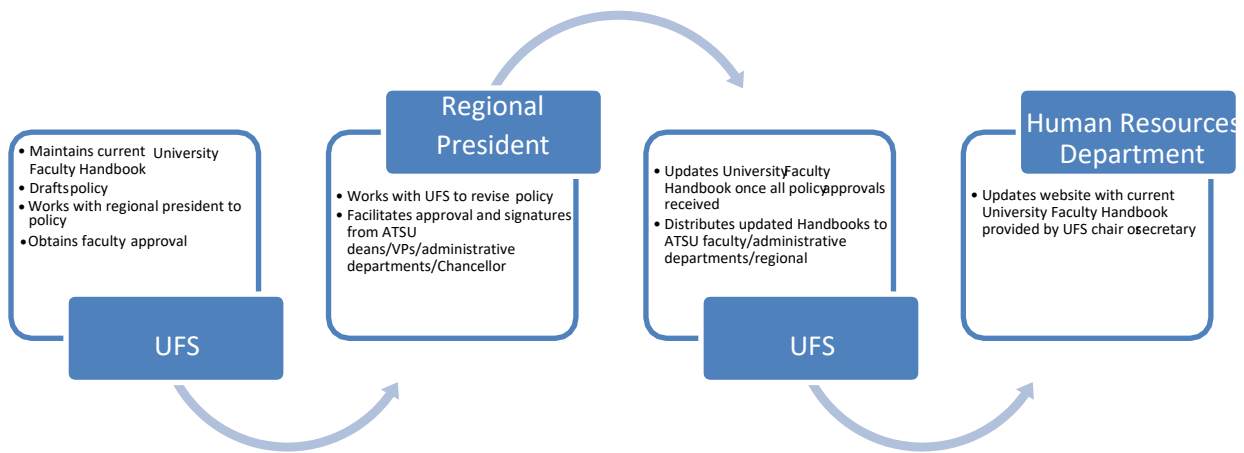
• Maintains current University Faculty Handbook
• Drafts policy
• Works with regional president to policy
• Obtains faculty approval

UFS

Regional President

• Works with UFS to revise policy
• Facilitates approval and signatures from ATSU deans/VPs/administrative departments/Chancellor

• Updates University Faculty Handbook once all policy approvals received
• Distributes updated Handbooks to ATSU faculty/administrative departments/regional

UFS

Human Resources Department

• Updates website with current University Faculty Handbook provided by UFS chair or secretary